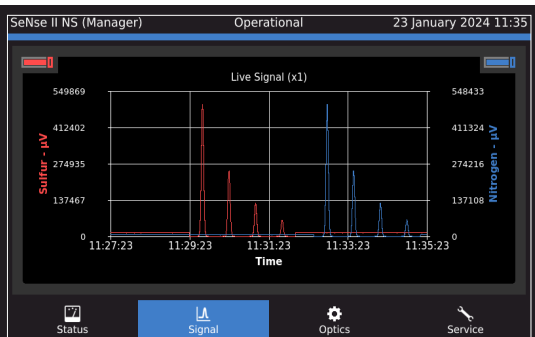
SeNse II NS (Manager) Operational 23 January 2024 11:35

Live Signal (x1)

549869
412402
274935
137467
0

Sulfur - µV

548433
411324
274216
137108
0

Nitrogen - µV

11:27:23 11:29:23 11:31:23 11:33:23 11:35:23

Time

Status Signal Optics Service